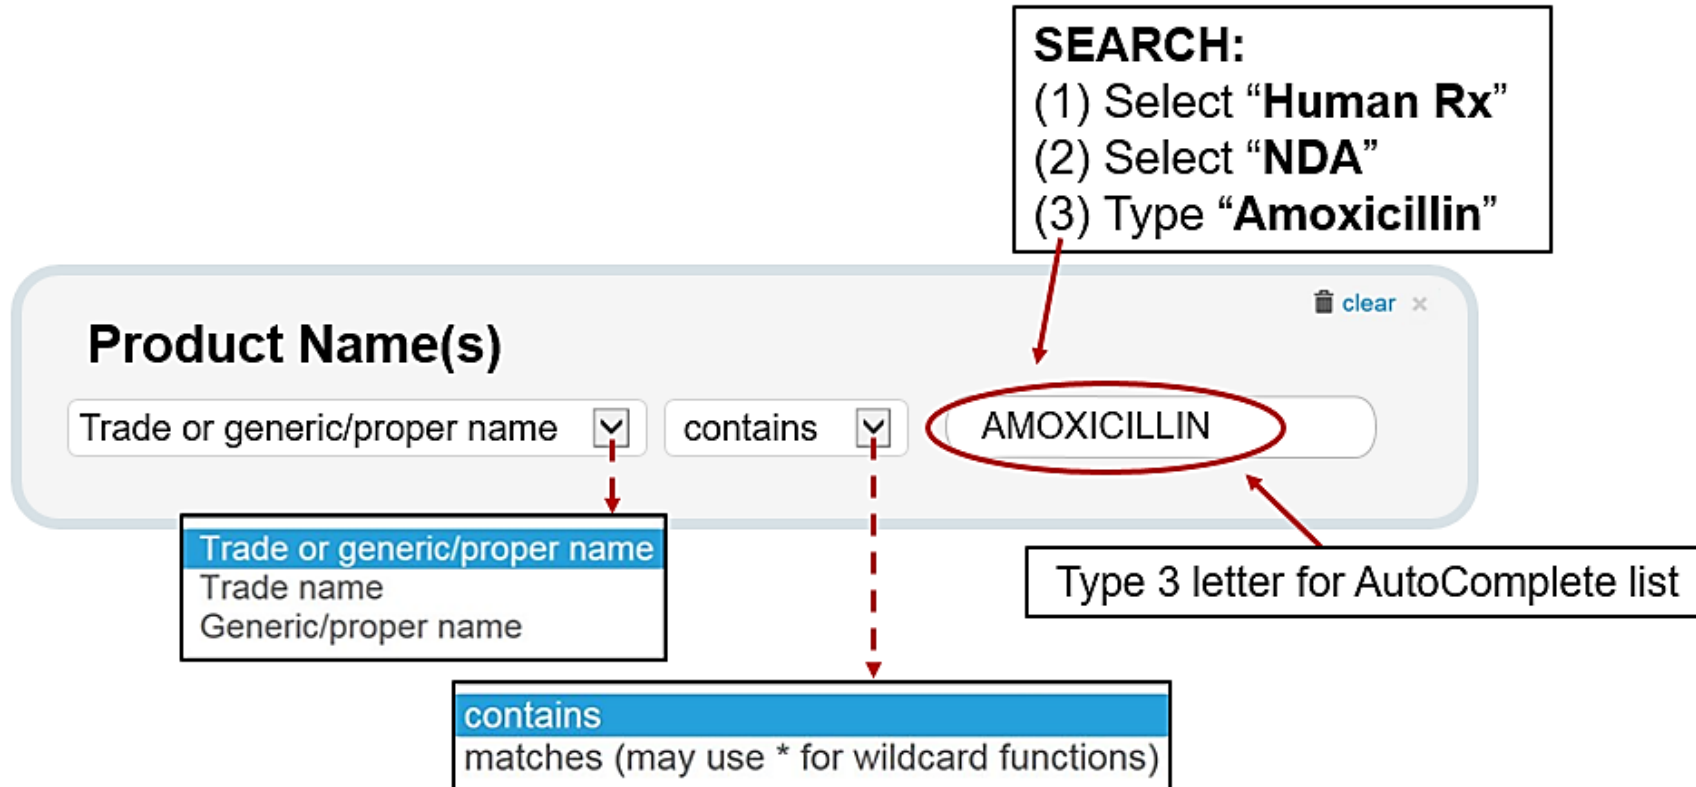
SEARCH:
(1) Select “Human Rx”
(2) Select “NDA”
(3) Type “Amoxicillin”

clear ×

Product Name(s)

Trade or generic/proper name

contains

AMOXICILLIN

Trade or generic/proper name
Trade name
Generic/proper name

Type 3 letter for AutoComplete list

contains
matches (may use * for wildcard functions)